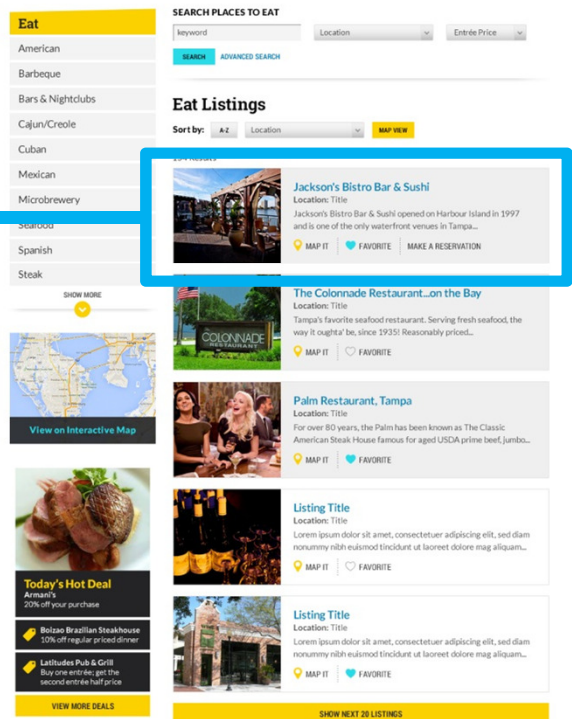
Eat
American
Barbeque
Bars & Nightclubs
Cajun/Creole
Cuban
Mexican
Microbrewery
Seafood
Spanish
Steak
SHOW MORE

View on Interactive Map

Today's Hot Deal
Armani's
20% off your purchase

Boizao Brazilian Steakhouse
10% off regular priced dinner

Latitudes Pub & Grill
Buy one entrée; get the second entrée half price

VIEW MORE DEALS

SEARCH PLACES TO EAT
keyword
Location
Entrée Price
SEARCH
ADVANCED SEARCH

Eat Listings
Sort by:
A-Z
Location
MAP VIEW
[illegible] Results

Jackson's Bistro Bar & Sushi
Location: Title
Jackson's Bistro Bar & Sushi opened on Harbour Island in 1997 and is one of the only waterfront venues in Tampa...
MAP IT
FAVORITE
MAKE A RESERVATION

The Colonnade Restaurant...on the Bay
Location: Title
Tampa's favorite seafood restaurant. Serving fresh seafood, the way it oughta' be, since 1935! Reasonably priced...
MAP IT
FAVORITE

Palm Restaurant, Tampa
Location: Title
For over 80 years, the Palm has been known as The Classic American Steak House famous for aged USDA prime beef, jumbo...
MAP IT
FAVORITE

Listing Title
Location: Title
Lorem ipsum dolor sit amet, consectetuer adipiscing elit, sed diam nonummy nibh euismod tincidunt ut laoreet dolore mag aliquam...
MAP IT
FAVORITE

Listing Title
Location: Title
Lorem ipsum dolor sit amet, consectetuer adipiscing elit, sed diam nonummy nibh euismod tincidunt ut laoreet dolore mag aliquam...
MAP IT
FAVORITE

SHOW NEXT 20 LISTINGS